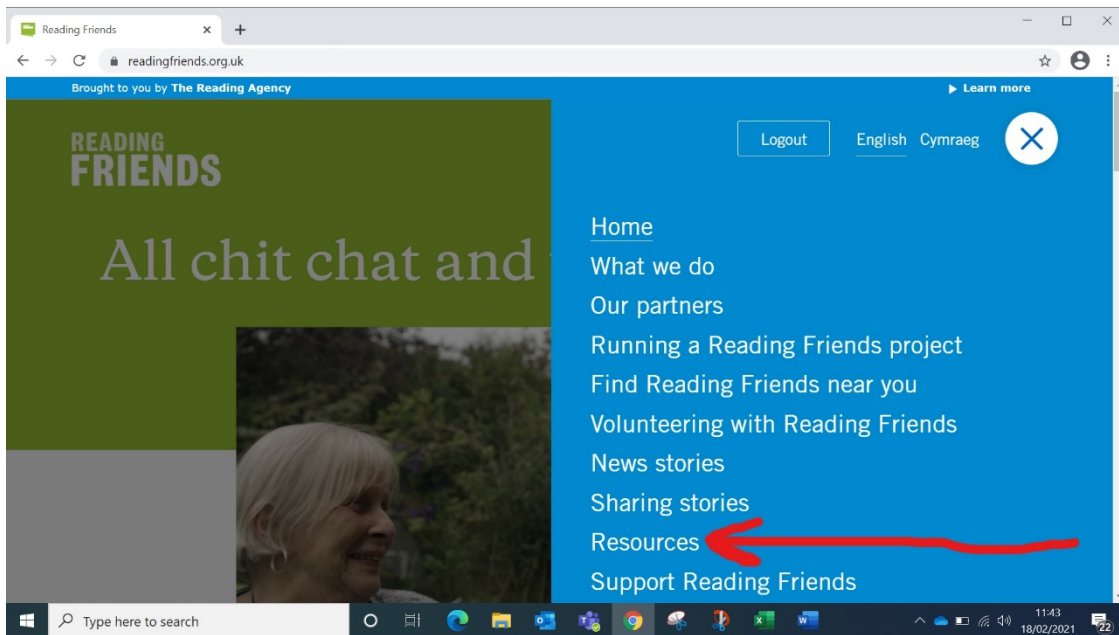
Reading Friends

readingfriends.org.uk

Brought to you by The Reading Agency

▶ Learn more

READING FRIENDS

All chit chat and

Logout

English Cymraeg

Home
What we do
Our partners
Running a Reading Friends project
Find Reading Friends near you
Volunteering with Reading Friends
News stories
Sharing stories
Resources
Support Reading Friends

Type here to search

11:43
18/02/2021

22